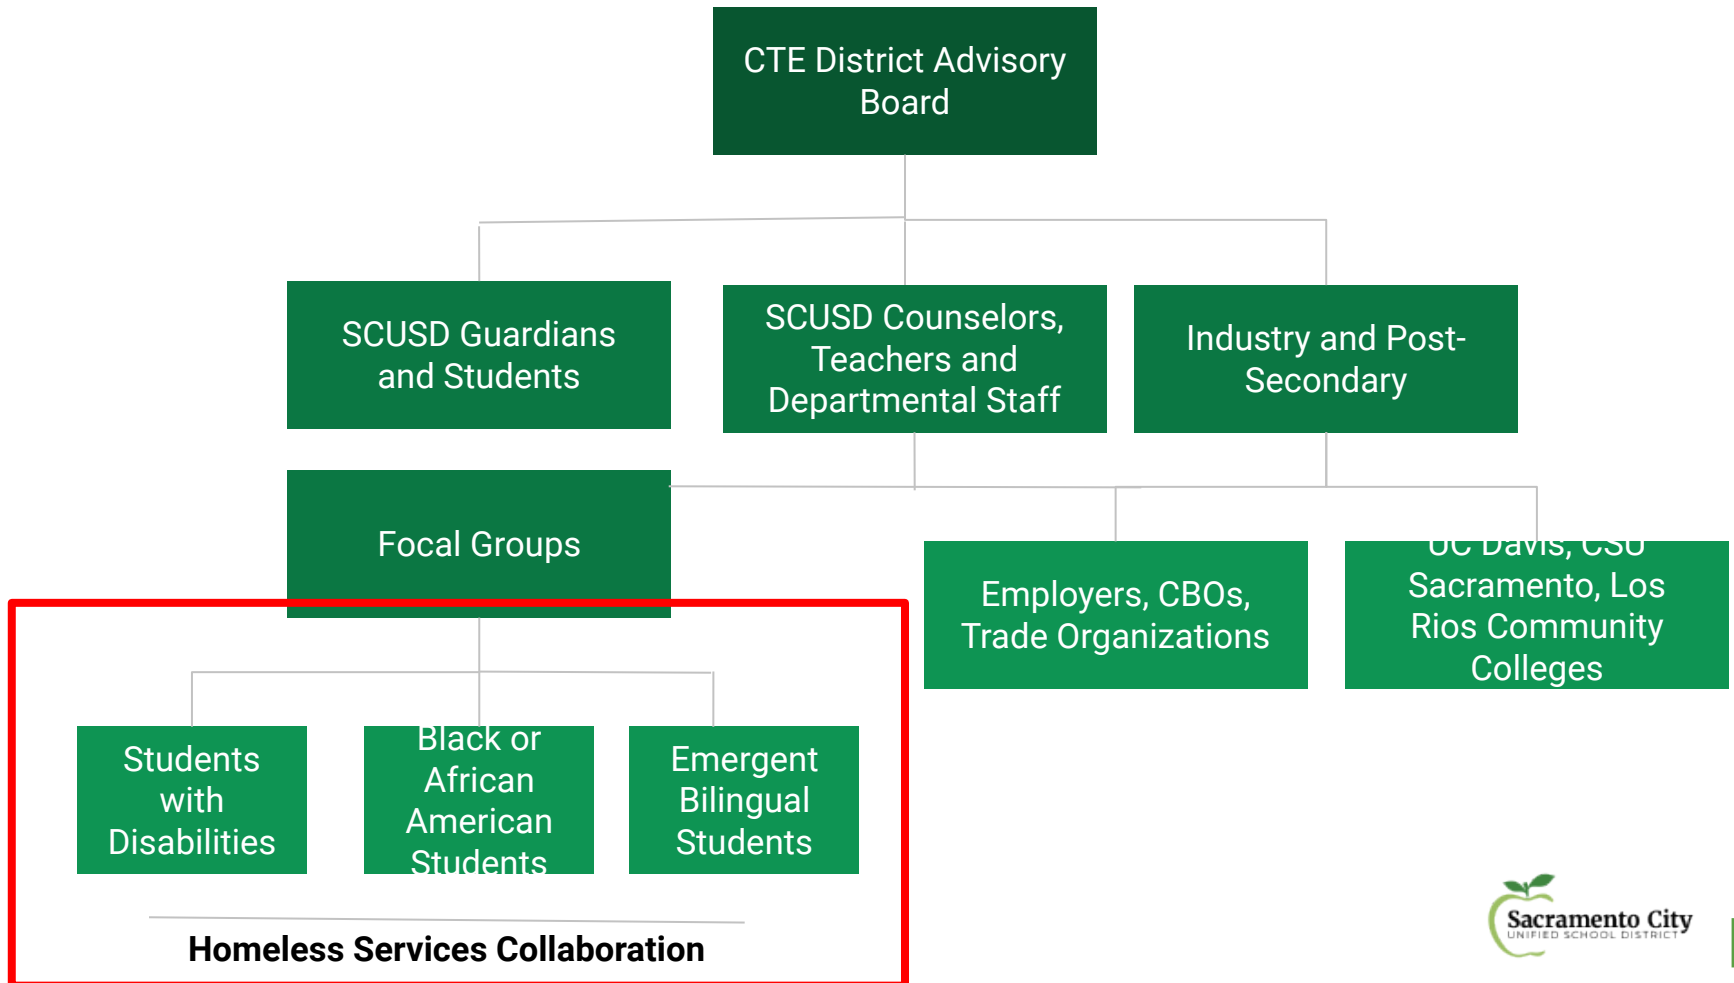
CTE District Advisory Board

SCUSD Guardians and Students

SCUSD Counselors, Teachers and Departmental Staff

Industry and Post-Secondary

Focal Groups

Employers, CBOs, Trade Organizations

UC Davis, CSU Sacramento, Los Rios Community Colleges

Students with Disabilities

Black or African American Students

Emergent Bilingual Students

Homeless Services Collaboration

Sacramento City
UNIFIED SCHOOL DISTRICT